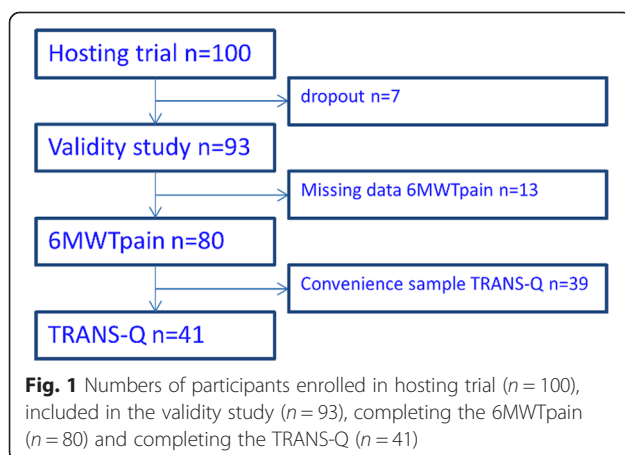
Hosting trial n=100

dropout n=7

Validity study n=93

Missing data 6MWTpain n=13

6MWTpain n=80

Convenience sample TRANS-Q n=39

TRANS-Q n=41

**Fig. 1** Numbers of participants enrolled in hosting trial ($n = 100$), included in the validity study ($n = 93$), completing the 6MWTpain ($n = 80$) and completing the TRANS-Q ($n = 41$)